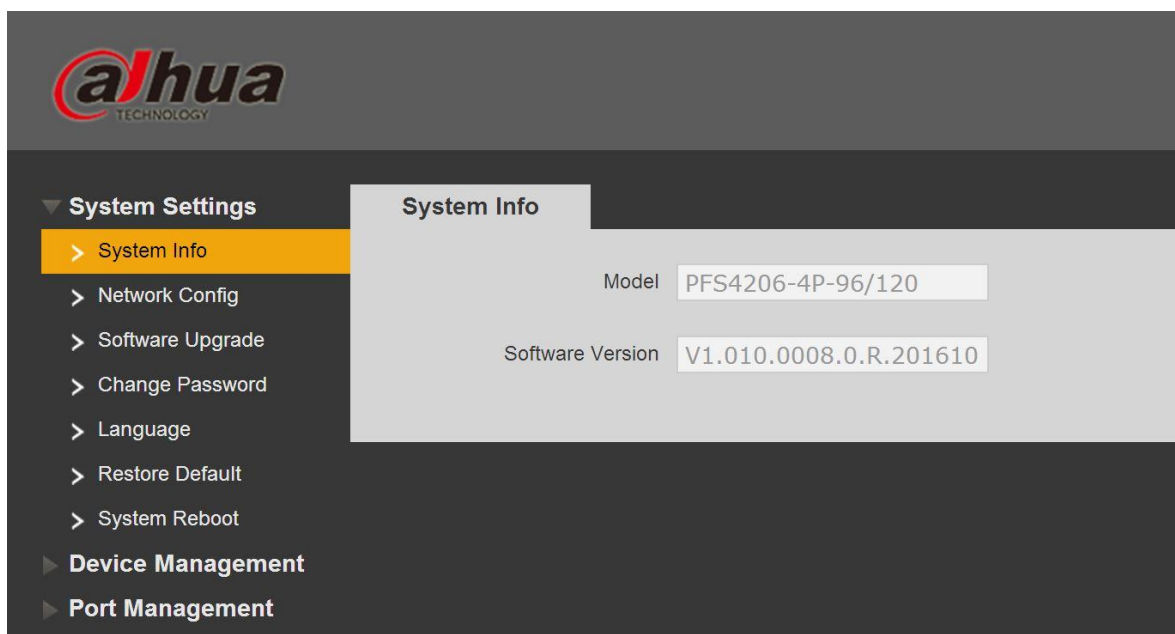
alhua
TECHNOLOGY

System Settings
System Info
Network Config
Software Upgrade
Change Password
Language
Restore Default
System Reboot
Device Management
Port Management

System Info

Model PFS4206-4P-96/120

Software Version V1.010.0008.0.R.201610